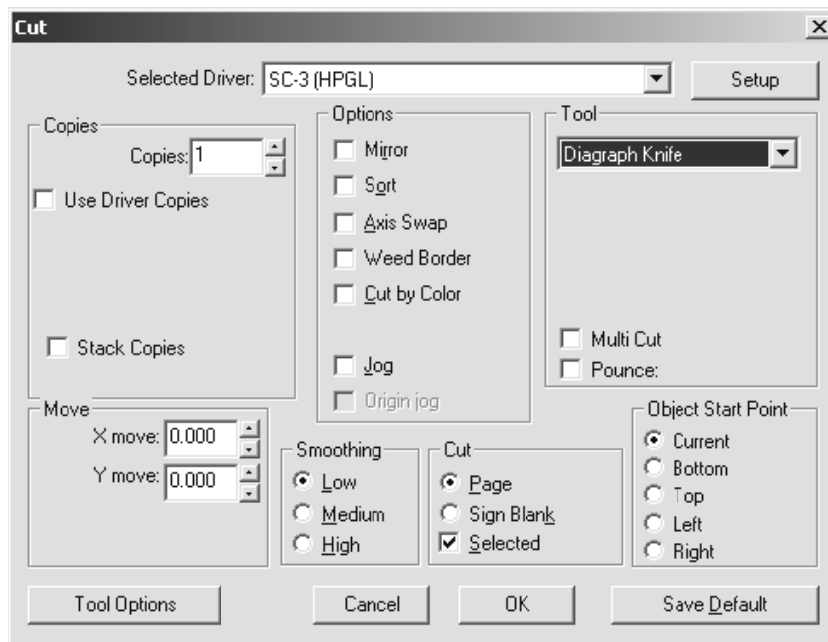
Cut

Selected Driver: SC-3 (HPGL)

Setup

Copies

Copies: 1

Use Driver Copies

Stack Copies

Options

Mirror

Sort

Axis Swap

Weed Border

Cut by Color

Jog

Origin jog

Tool

Diagraph Knife

Multi Cut

Pounce:

Move

X move: 0.000

Y move: 0.000

Smoothing

Low

Medium

High

Cut

Page

Sign Blank

Selected

Object Start Point

Current

Bottom

Top

Left

Right

Tool Options

Cancel

OK

Save Default